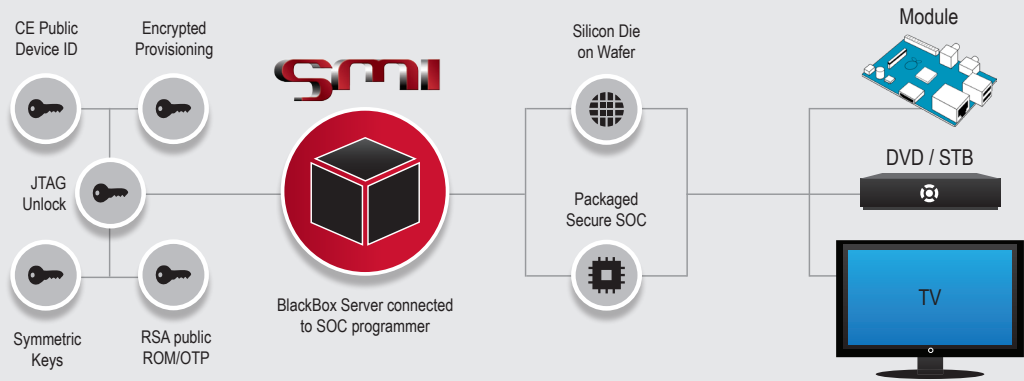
CE Public Device ID

Encrypted Provisioning

SMI

JTAG Unlock

Symmetric Keys

RSA public ROM/OTP

BlackBox Server connected to SOC programmer

Silicon Die on Wafer

Packaged Secure SOC

Module

DVD / STB

TV